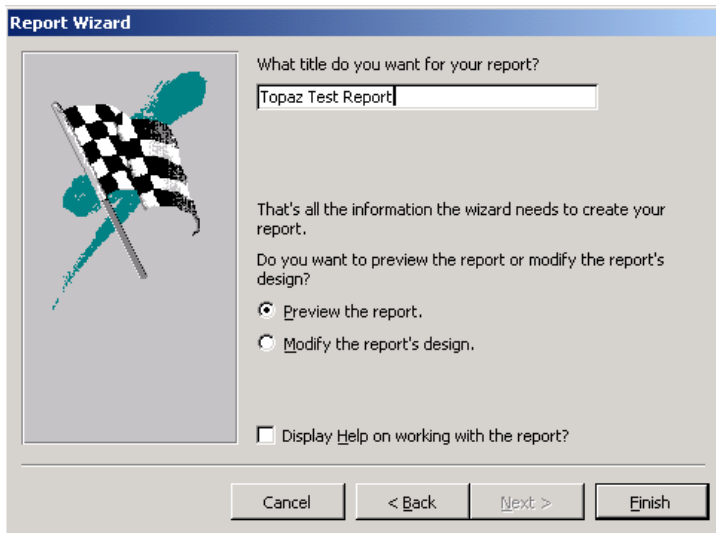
Report Wizard

What title do you want for your report?

Topaz Test Report

That's all the information the wizard needs to create your report.

Do you want to preview the report or modify the report's design?

Preview the report.

Modify the report's design.

Display Help on working with the report?

Cancel

< Back

Next >

Finish